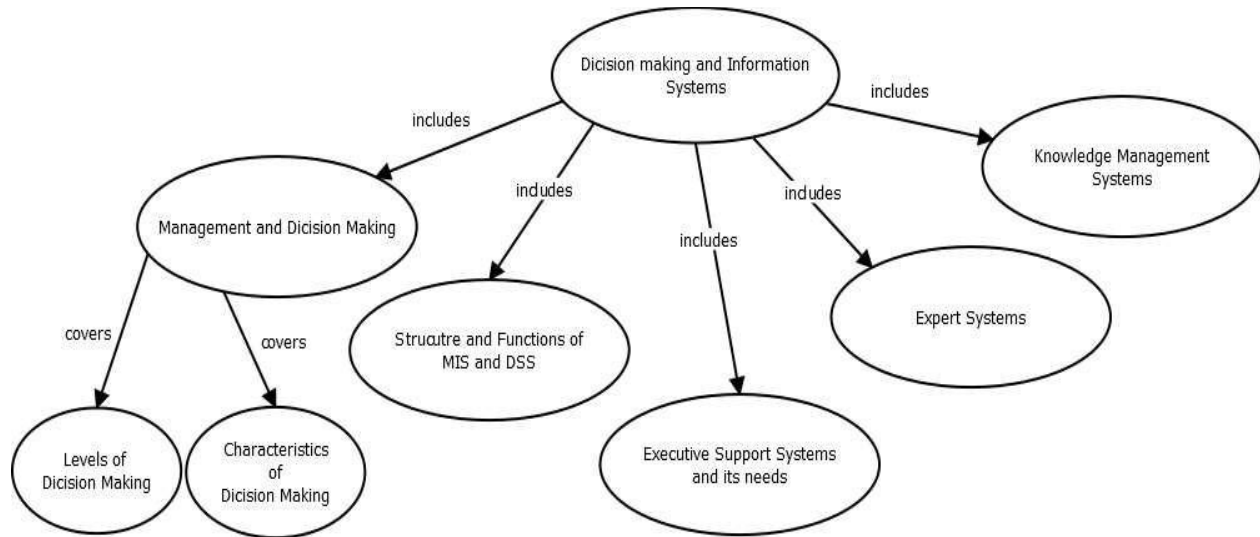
Dicision making and Information Systems

includes

includes

includes

includes

includes

Knowledge Management Systems

Management and Dicision Making

Expert Systems

covers

covers

Strucutre and Functions of MIS and DSS

Levels of Dicision Making

Characteristics of Dicision Making

Executive Support Systems and its needs